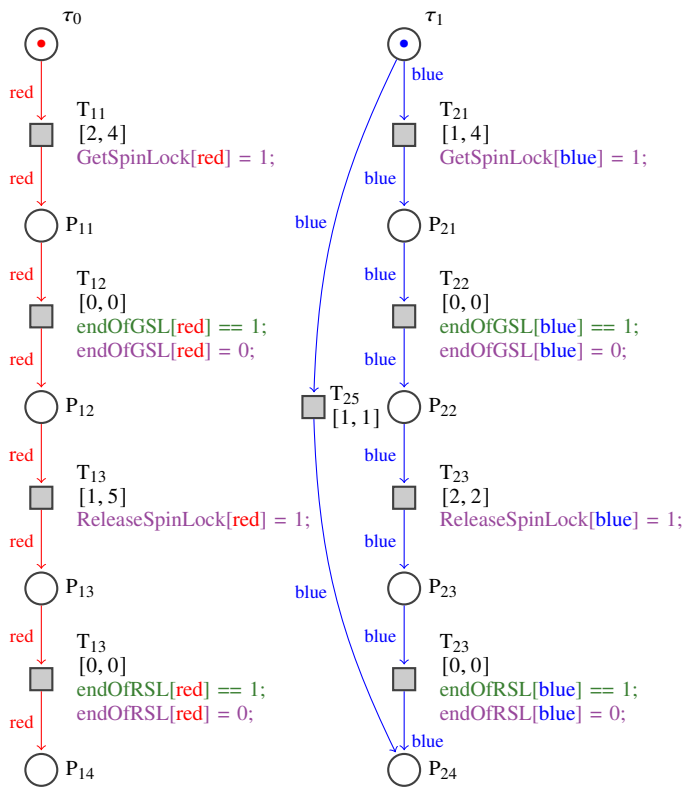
$\tau_0$

red

$T_{11}$
[2, 4]
GetSpinLock[red] = 1;

red

$P_{11}$

red

$T_{12}$
[0, 0]
endOfGSL[red] == 1;
endOfGSL[red] = 0;

red

$P_{12}$

red

$T_{13}$
[1, 5]
ReleaseSpinLock[red] = 1;

red

$P_{13}$

red

$T_{13}$
[0, 0]
endOfRSL[red] == 1;
endOfRSL[red] = 0;

red

$P_{14}$

$\tau_1$

blue

$T_{21}$
[1, 4]
GetSpinLock[blue] = 1;

blue

blue

$P_{21}$

blue

$T_{22}$
[0, 0]
endOfGSL[blue] == 1;
endOfGSL[blue] = 0;

blue

$T_{25}$
[1, 1]

$P_{22}$

blue

$T_{23}$
[2, 2]
ReleaseSpinLock[blue] = 1;

blue

blue

$P_{23}$

blue

$T_{23}$
[0, 0]
endOfRSL[blue] == 1;
endOfRSL[blue] = 0;

blue

$P_{24}$